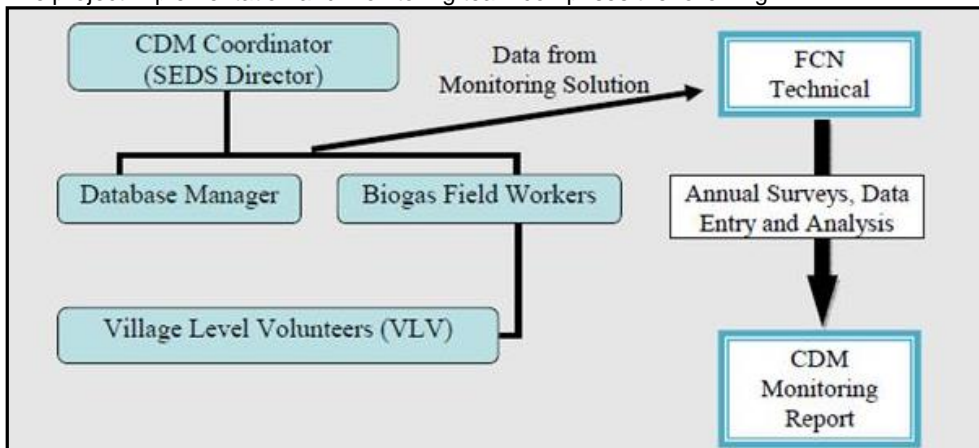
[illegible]

CDM Coordinator (SEDS Director)

Data from Monitoring Solution

FCN Technical

Database Manager

Biogas Field Workers

Annual Surveys, Data Entry and Analysis

Village Level Volunteers (VLV)

CDM Monitoring Report